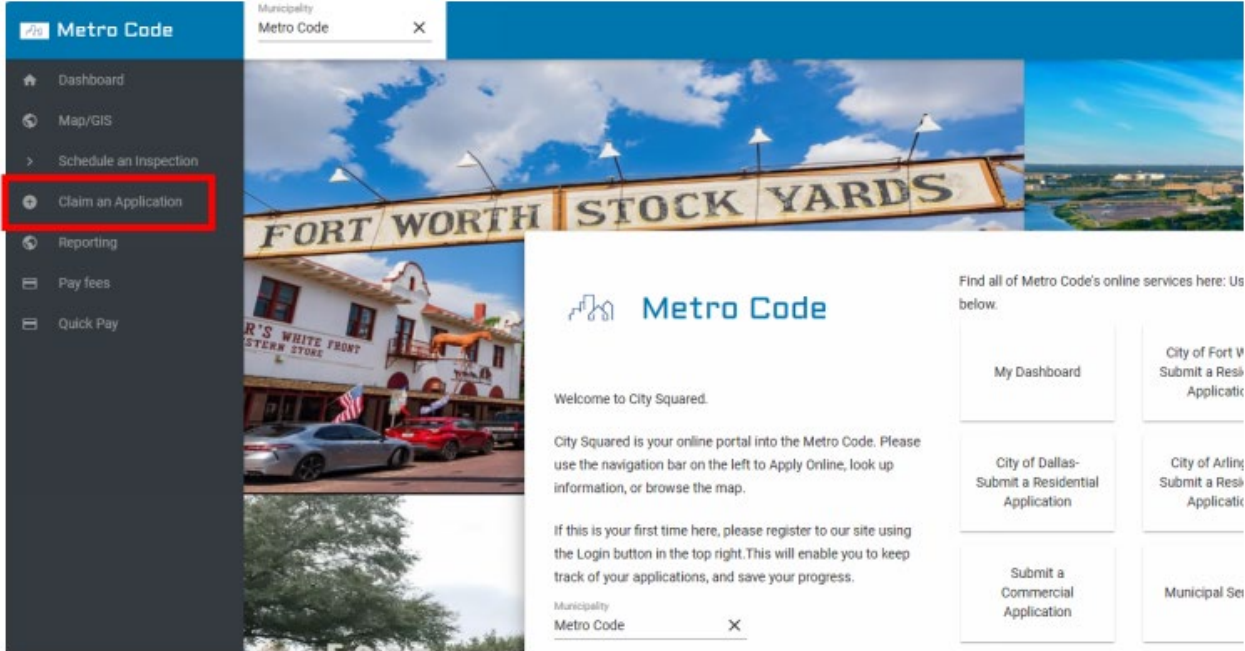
Metro Code

Municipality
Metro Code ×

Dashboard
Map/GIS
Schedule an Inspection
Claim an Application
Reporting
Pay fees
Quick Pay

FORT WORTH STOCK YARDS

R'S WHITE FRONT
STERN STORE

Metro Code

Welcome to City Squared.

City Squared is your online portal into the Metro Code. Please use the navigation bar on the left to Apply Online, look up information, or browse the map.

If this is your first time here, please register to our site using the Login button in the top right.This will enable you to keep track of your applications, and save your progress.

Municipality
Metro Code ×

Find all of Metro Code's online services here: Us below.

My Dashboard

City of Fort W Submit a Resi Applicati

City of Dallas- Submit a Residential Application

City of Arlin Submit a Resi Applicati

Submit a Commercial Application

Municipal Se